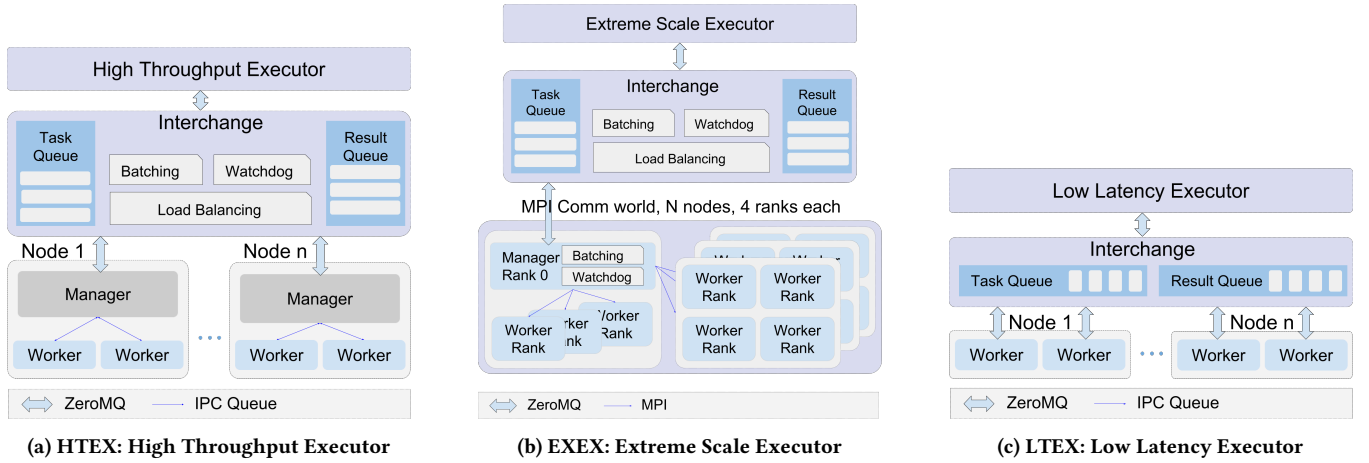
High Throughput Executor

Interchange

Task Queue

Batching

Watchdog

Load Balancing

Result Queue

Node 1

Node n

Manager

Manager

Worker

Worker

Worker

Worker

ZeroMQ

IPC Queue

(a) HTEX: High Throughput Executor

Extreme Scale Executor

Interchange

Task Queue

Batching

Watchdog

Load Balancing

Result Queue

MPI Comm world, N nodes, 4 ranks each

Manager Rank 0

Batching

Watchdog

Worker Rank

Worker Rank

Worker Rank

Worker Rank

Worker Rank

Worker Rank

Worker Rank

ZeroMQ

MPI

(b) EXEX: Extreme Scale Executor

Low Latency Executor

Interchange

Task Queue

Result Queue

Node 1

Node n

Worker

Worker

Worker

Worker

ZeroMQ

IPC Queue

(c) LTEX: Low Latency Executor